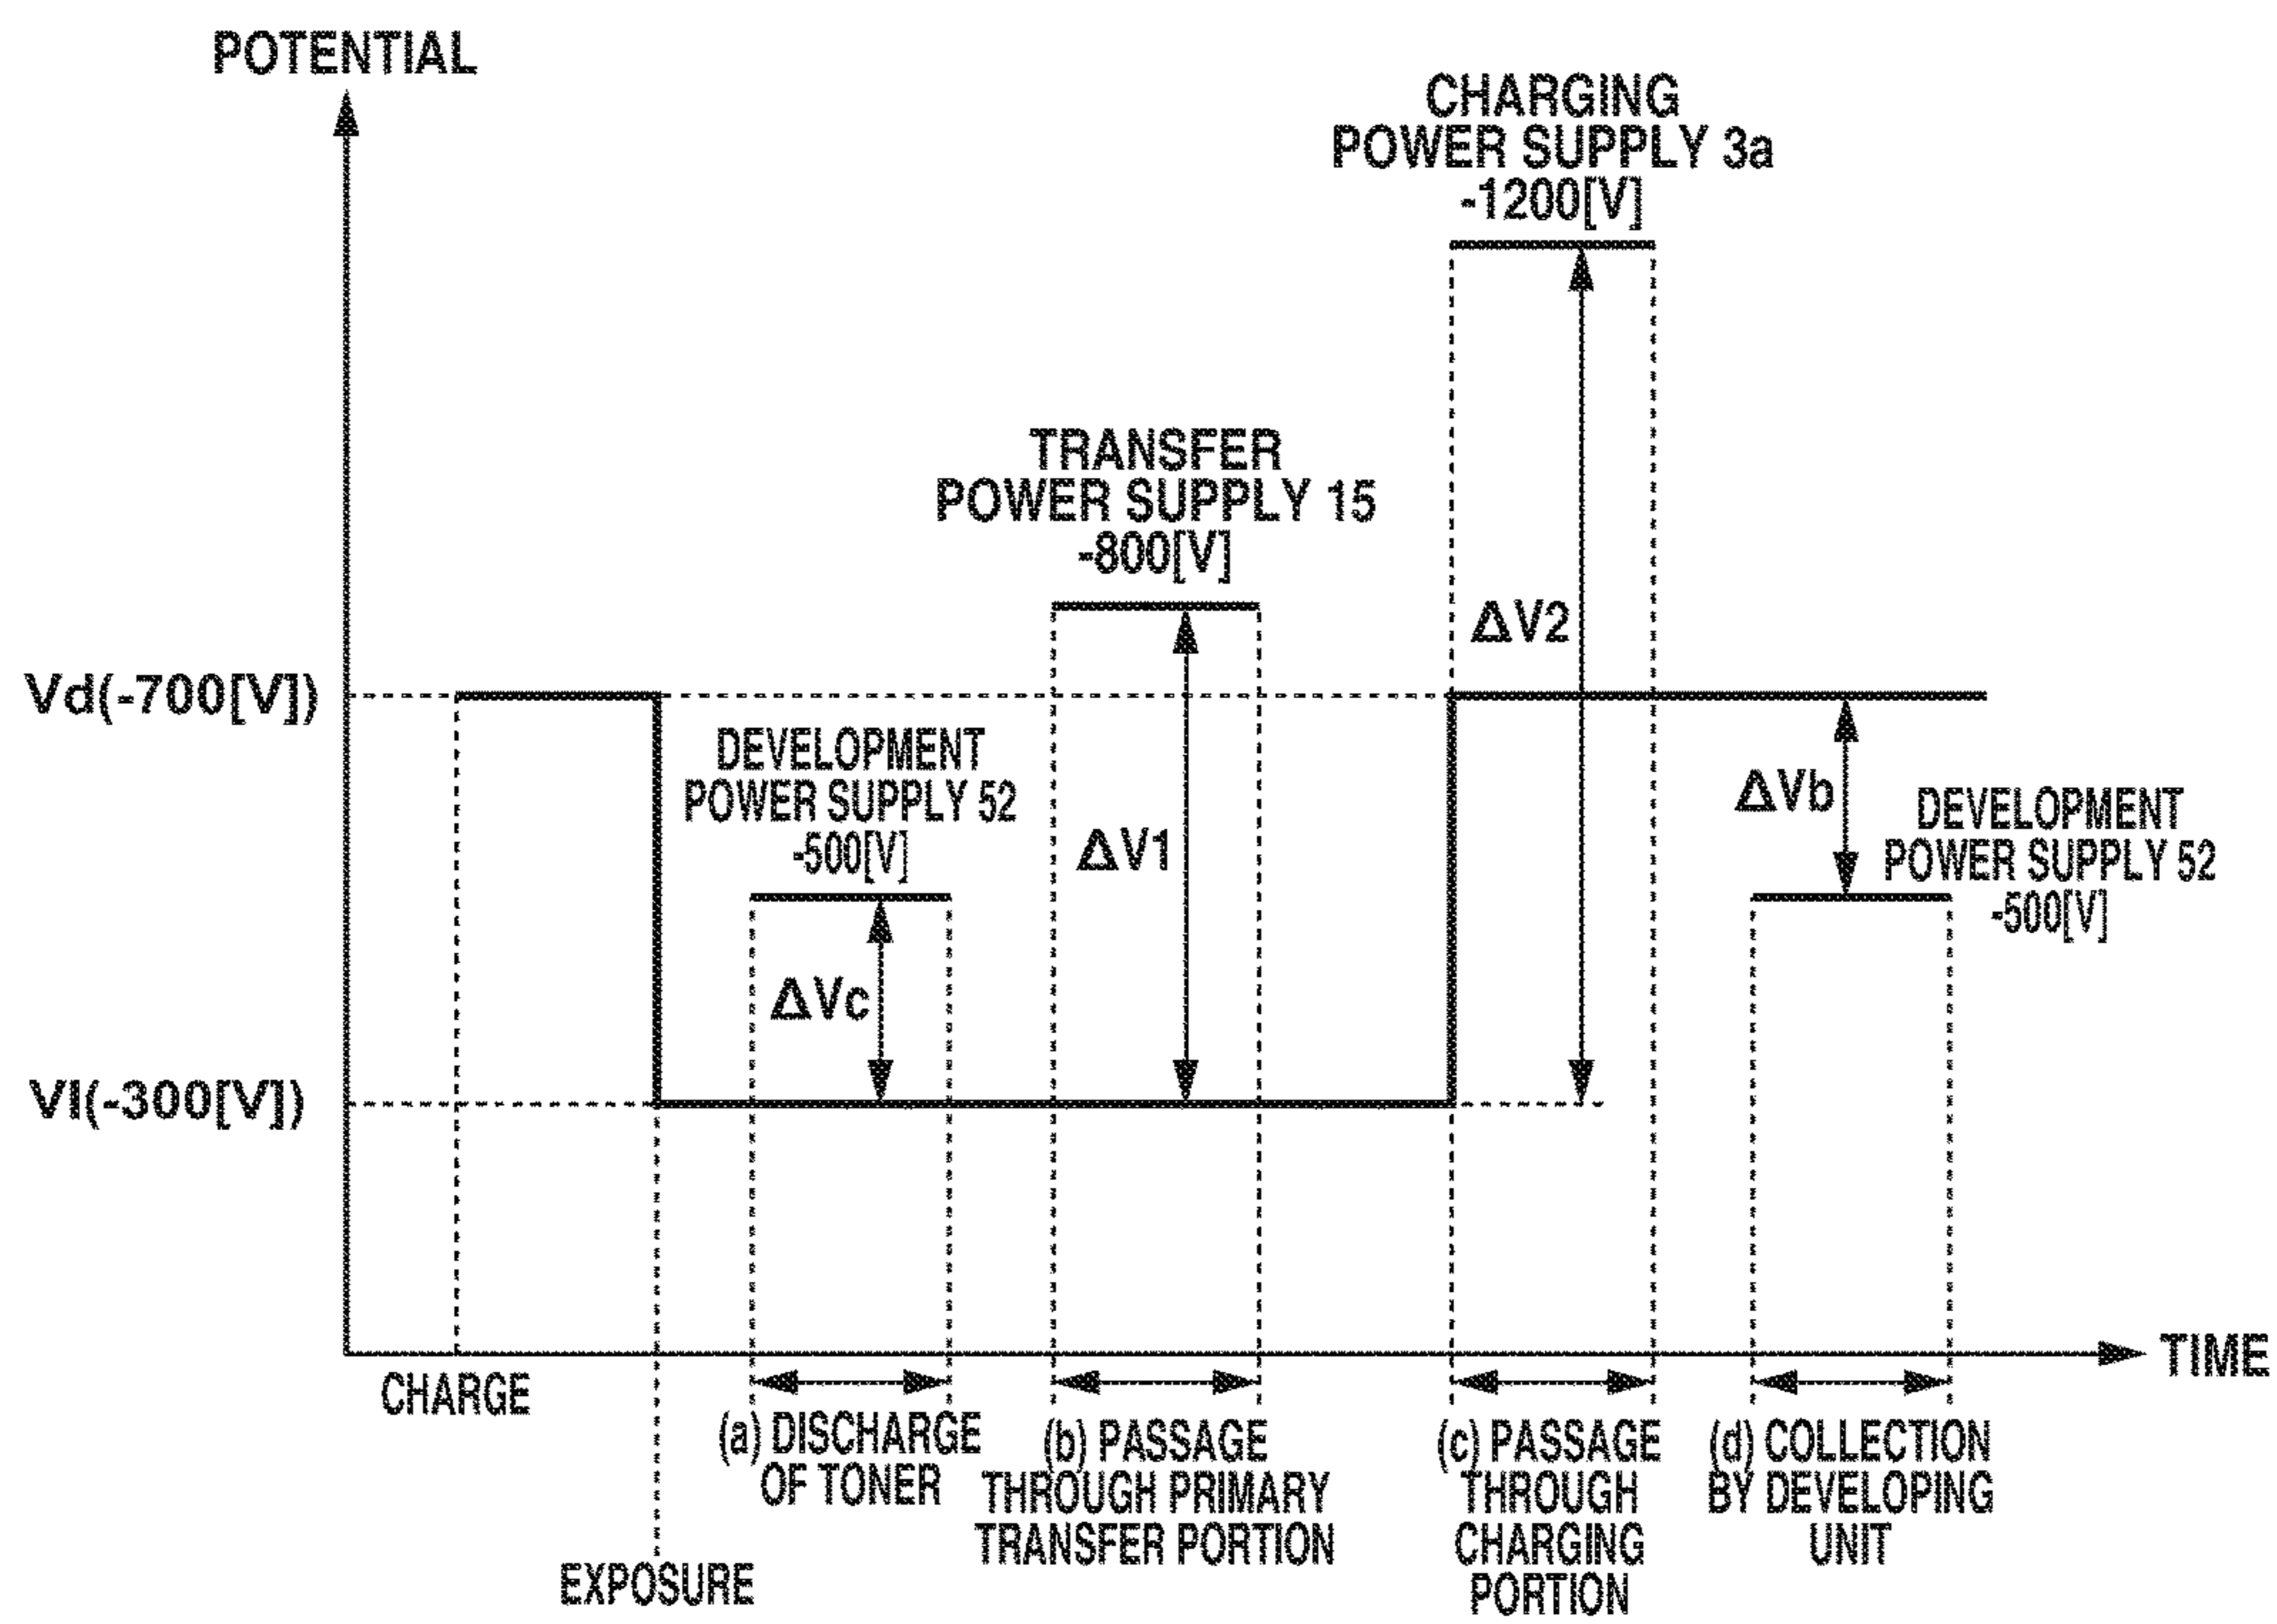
POTENTIAL

CHARGING POWER SUPPLY 3a -1200[V]

TRANSFER POWER SUPPLY 15 -800[V]

ΔV2

Vd(-700[V])

DEVELOPMENT POWER SUPPLY 52 -500[V]

ΔV1

ΔVb

DEVELOPMENT POWER SUPPLY 52 -500[V]

ΔVc

Vl(-300[V])

TIME

CHARGE

(a) DISCHARGE OF TONER

(b) PASSAGE THROUGH PRIMARY TRANSFER PORTION

(c) PASSAGE THROUGH CHARGING PORTION

(d) COLLECTION BY DEVELOPING UNIT

EXPOSURE